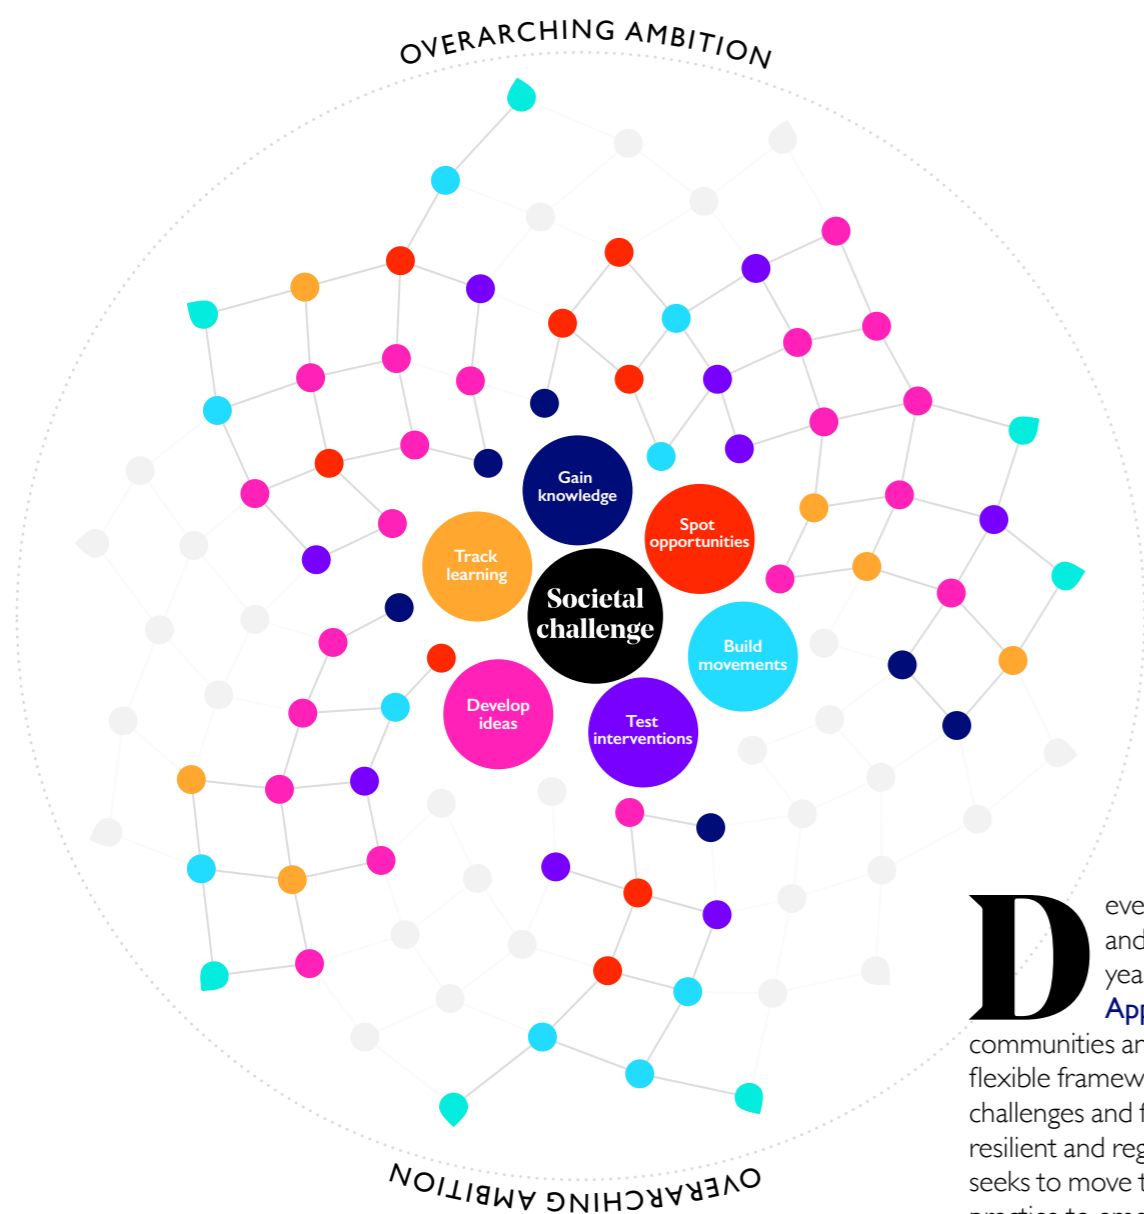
OVERARCHING AMBITION

Gain knowledge

Spot opportunities

Track learning

Societal challenge

Build movements

Develop ideas

Test interventions

OVERARCHING AMBITION

D eve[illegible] and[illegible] yea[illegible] App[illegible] communities an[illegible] flexible framew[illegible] challenges and f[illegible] resilient and reg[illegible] seeks to move t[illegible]